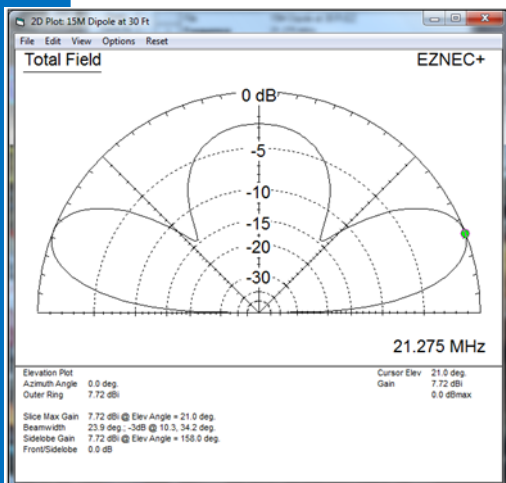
2D Plot: 15M Dipole at 30 Ft

File Edit View Options Reset

Total Field

EZNEC+

0 dB

-5

-10

-15

-20

-30

21.275 MHz

Elevation Plot
Azimuth Angle 0.0 deg.
Outer Ring 7.72 dBi

Cursor Elev 21.0 deg.
Gain 7.72 dBi
0.0 dBmax

Slice Max Gain 7.72 dBi @ Elev Angle = 21.0 deg.
Beamwidth 23.9 deg.; -3dB @ 10.3, 34.2 deg.
Sidelobe Gain 7.72 dBi @ Elev Angle = 158.0 deg.
Front/Sidelobe 0.0 dB